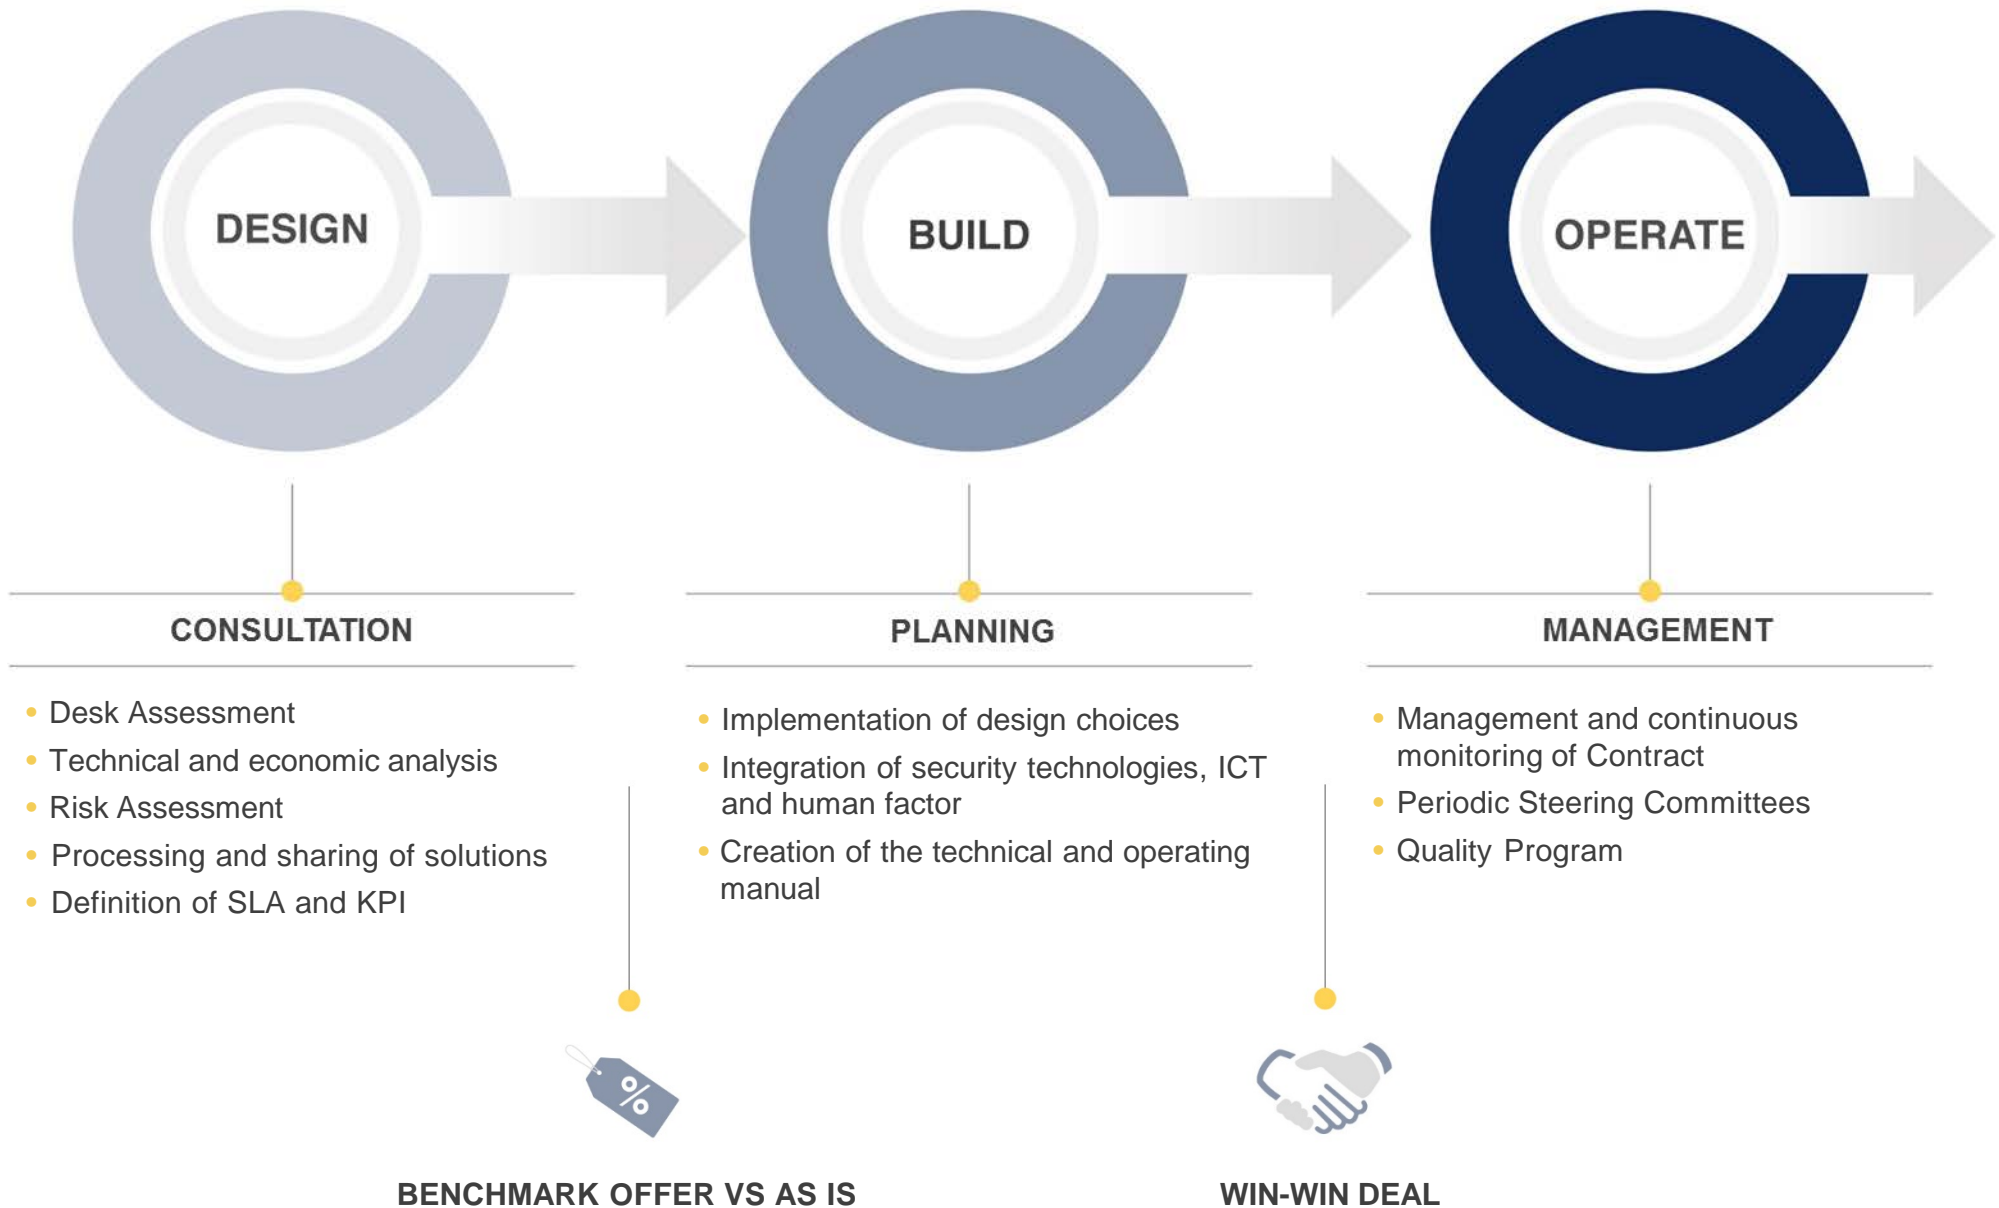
DESIGN

BUILD

OPERATE

CONSULTATION

- Desk Assessment
- Technical and economic analysis
- Risk Assessment
- Processing and sharing of solutions
- Definition of SLA and KPI

PLANNING

- Implementation of design choices
- Integration of security technologies, ICT and human factor
- Creation of the technical and operating manual

MANAGEMENT

- Management and continuous monitoring of Contract
- Periodic Steering Committees
- Quality Program

%

BENCHMARK OFFER VS AS IS

WIN-WIN DEAL